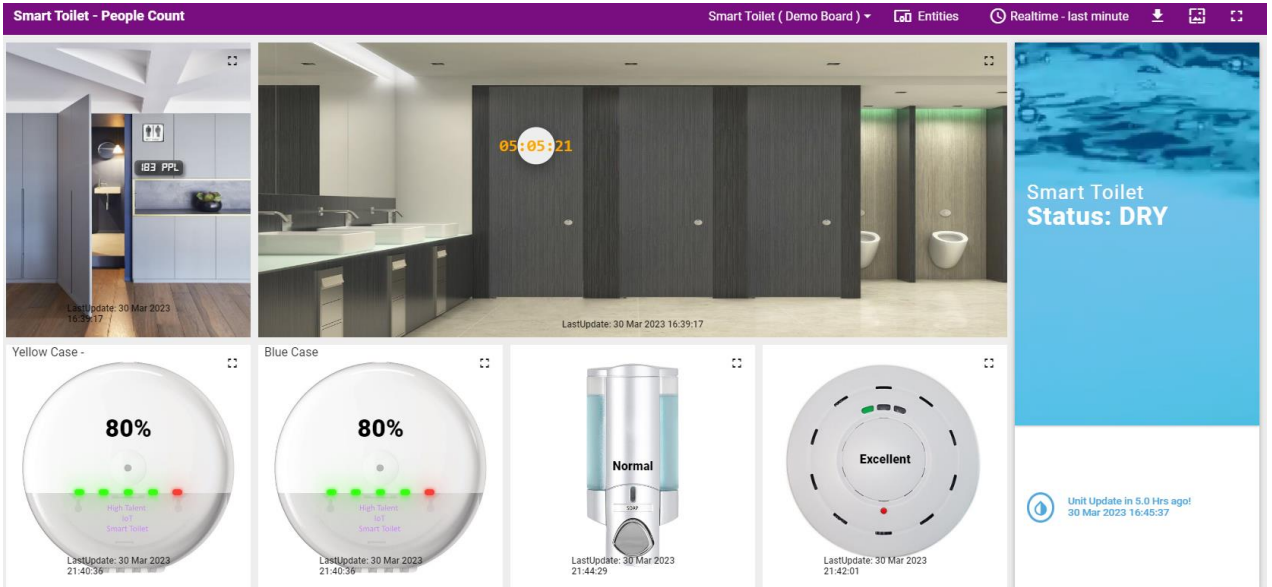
Smart Toilet - People Count

Smart Toilet ( Demo Board ) Entities Realtime - last minute

183 PPL

LastUpdate: 30 Mar 2023 16:39:17

05:05:21

LastUpdate: 30 Mar 2023 16:39:17

Smart Toilet
Status: DRY

Unit Update in 5.0 Hrs ago!
30 Mar 2023 16:45:37

Yellow Case -

80%

High Talent IoT Smart Toilet

LastUpdate: 30 Mar 2023 21:40:36

Blue Case

80%

High Talent IoT Smart Toilet

LastUpdate: 30 Mar 2023 21:40:36

Normal

SOAP

LastUpdate: 30 Mar 2023 21:44:29

Excellent

LastUpdate: 30 Mar 2023 21:42:01